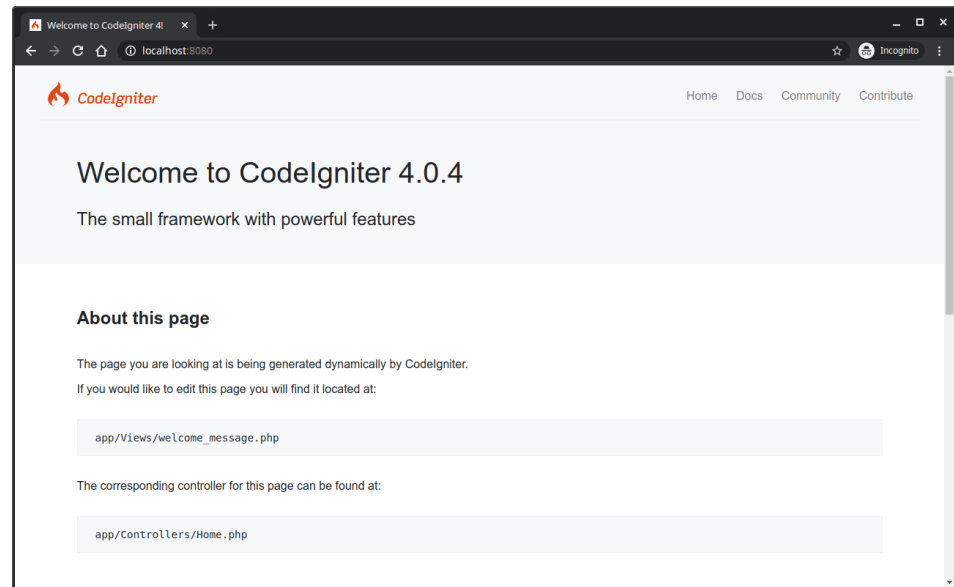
Welcome to CodeIgniter 4!

localhost:8080

Incognito

CodeIgniter

Home Docs Community Contribute

Welcome to CodeIgniter 4.0.4

The small framework with powerful features

About this page

The page you are looking at is being generated dynamically by CodeIgniter.

If you would like to edit this page you will find it located at:

app/Views/welcome_message.php

The corresponding controller for this page can be found at:

app/Controllers/Home.php